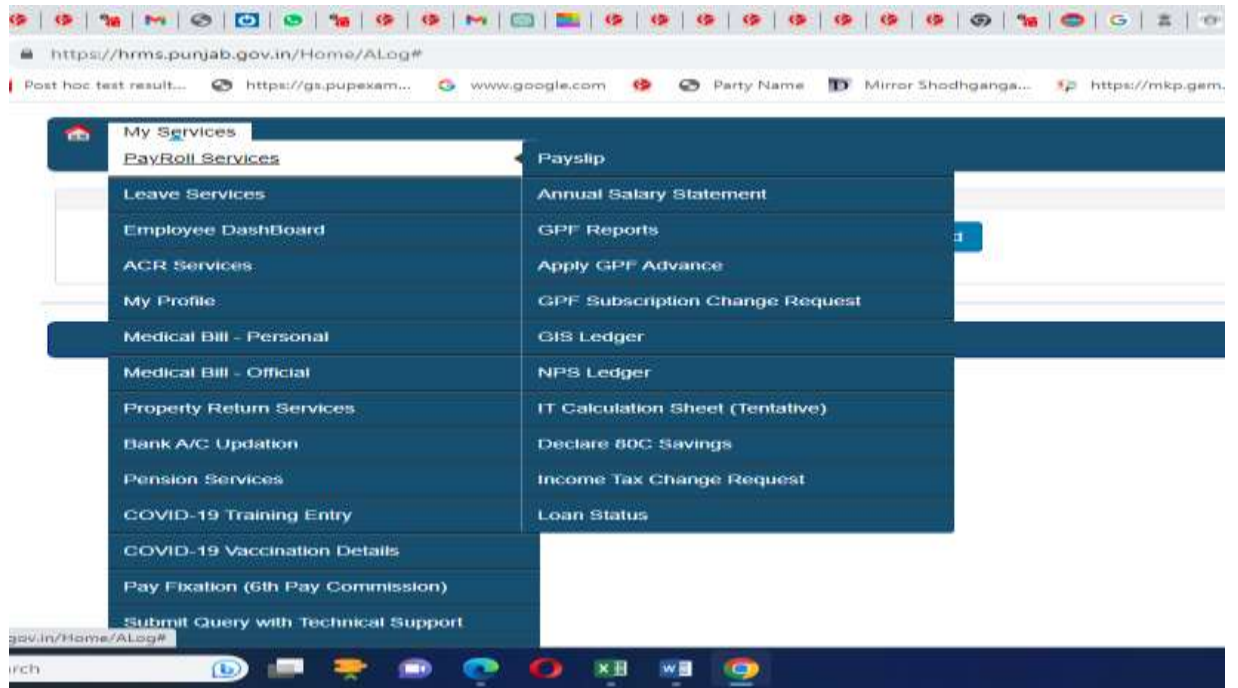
https://hrms.punjab.gov.in/Home/ALog#

Post hoc test result... https://gs.pupexam... www.google.com Party Name Mirror Shodhganga... https://mkp.gem.

My Services

PayRoll Services

Leave Services

Employee DashBoard

ACR Services

My Profile

Medical Bill - Personal

Medical Bill - Official

Property Return Services

Bank A/C Updation

Pension Services

COVID-19 Training Entry

COVID-19 Vaccination Details

Pay Fixation (6th Pay Commission)

Submit Query with Technical Support

Payslip

Annual Salary Statement

GPF Reports

Apply GPF Advance

GPF Subscription Change Request

GIS Ledger

NPS Ledger

IT Calculation Sheet (Tentative)

Declare 80C Savings

Income Tax Change Request

Loan Status

gov.in/Home/ALog#

rch